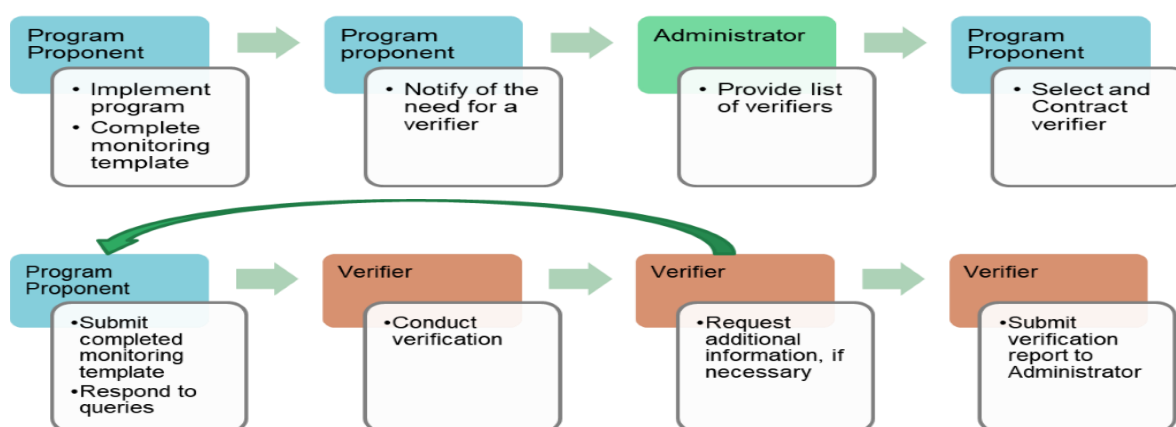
Program Proponent
• Implement program
• Complete monitoring template

Program proponent
• Notify of the need for a verifier

Administrator
• Provide list of verifiers

Program Proponent
• Select and Contract verifier

Program Proponent
•Submit completed monitoring template
•Respond to queries

Verifier
•Conduct verification

Verifier
•Request additional information, if necessary

Verifier
•Submit verification report to Administrator